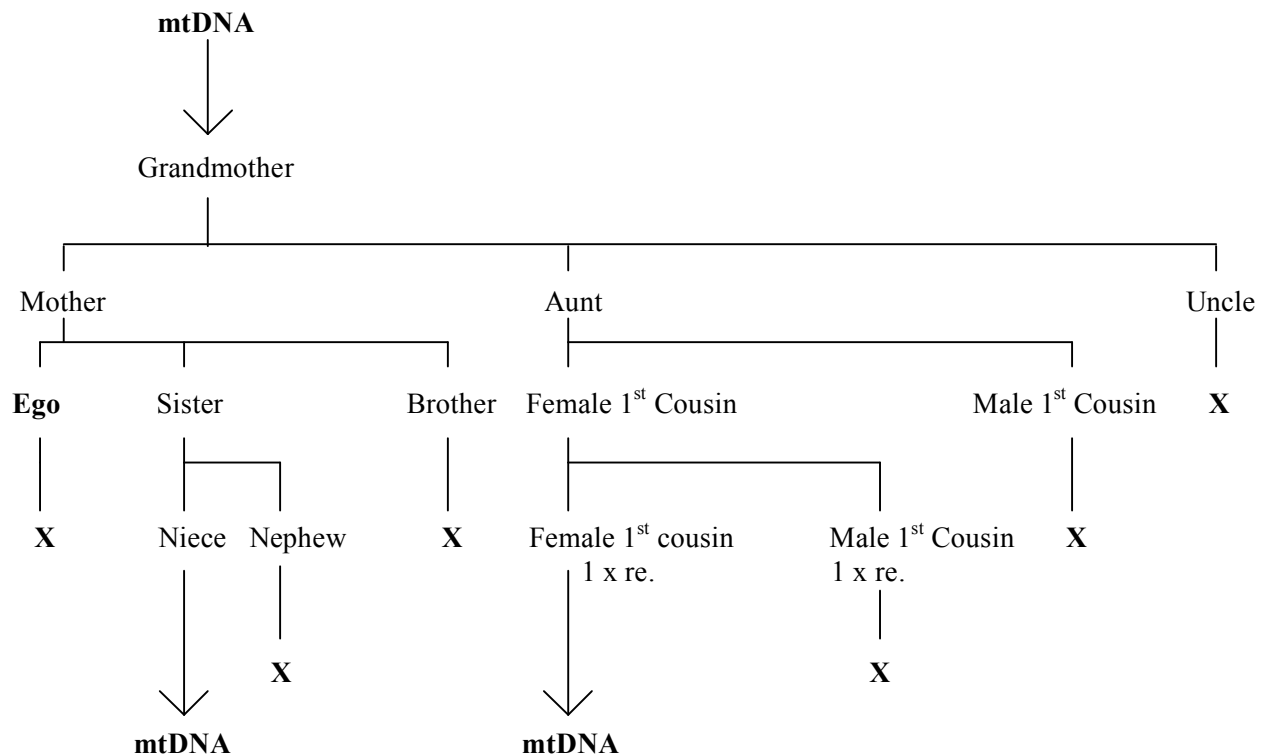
mtDNA

Grandmother

Mother

Aunt

Uncle

Ego

Sister

Brother

Female 1$^{st}$ Cousin

Male 1$^{st}$ Cousin

X

X

Niece

Nephew

X

Female 1$^{st}$ cousin 1 x re.

Male 1$^{st}$ Cousin 1 x re.

X

X

X

mtDNA

mtDNA